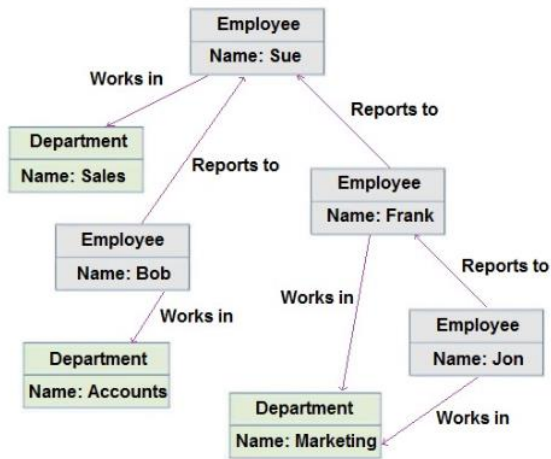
Employee
Name: Sue

Works in

Reports to

Department
Name: Sales

Reports to

Employee
Name: Frank

Employee
Name: Bob

Reports to

Works in

Works in

Employee
Name: Jon

Department
Name: Accounts

Department
Name: Marketing

Works in